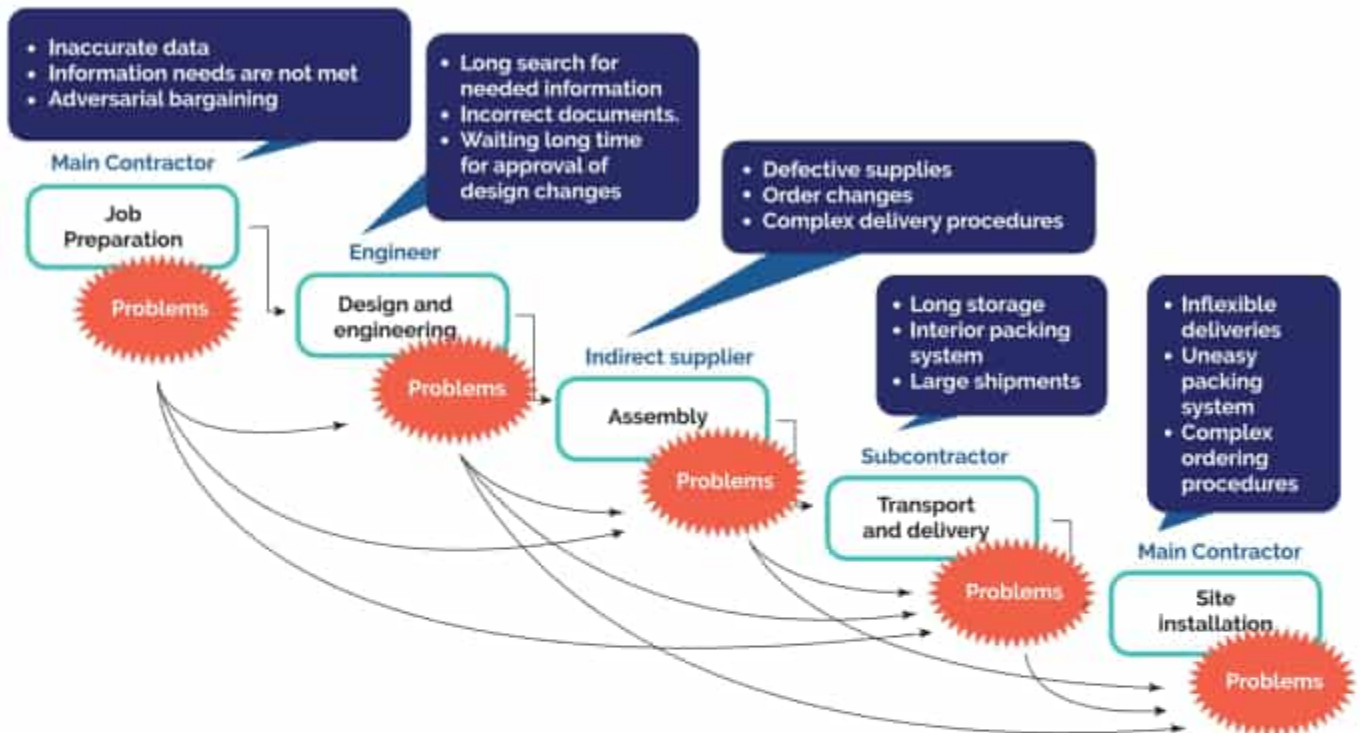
- Inaccurate data
- Information needs are not met
- Adversarial bargaining

Main Contractor

Job Preparation

Problems

- Long search for needed information
- Incorrect documents.
- Waiting long time for approval of design changes

Engineer

Design and engineering

Problems

- Defective supplies
- Order changes
- Complex delivery procedures

Indirect supplier

Assembly

Problems

- Long storage
- Interior packing system
- Large shipments

Subcontractor

Transport and delivery

Problems

- Inflexible deliveries
- Uneasy packing system
- Complex ordering procedures

Main Contractor

Site installation

Problems